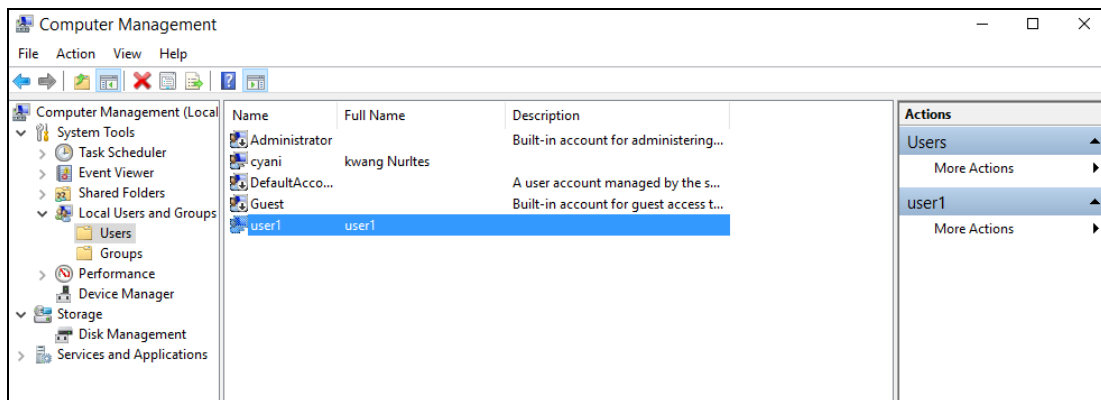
Computer Management

File Action View Help

Computer Management (Local
System Tools
Task Scheduler
Event Viewer
Shared Folders
Local Users and Groups
Users
Groups
Performance
Device Manager
Storage
Disk Management
Services and Applications

| Name | Full Name | Description |
|---|---|---|
| Administrator | | Built-in account for administering... |
| cyani | kwang Nurltes | |
| DefaultAcco... | | A user account managed by the s... |
| Guest | | Built-in account for guest access t... |
| user1 | user1 | |

Actions
Users
More Actions
user1
More Actions